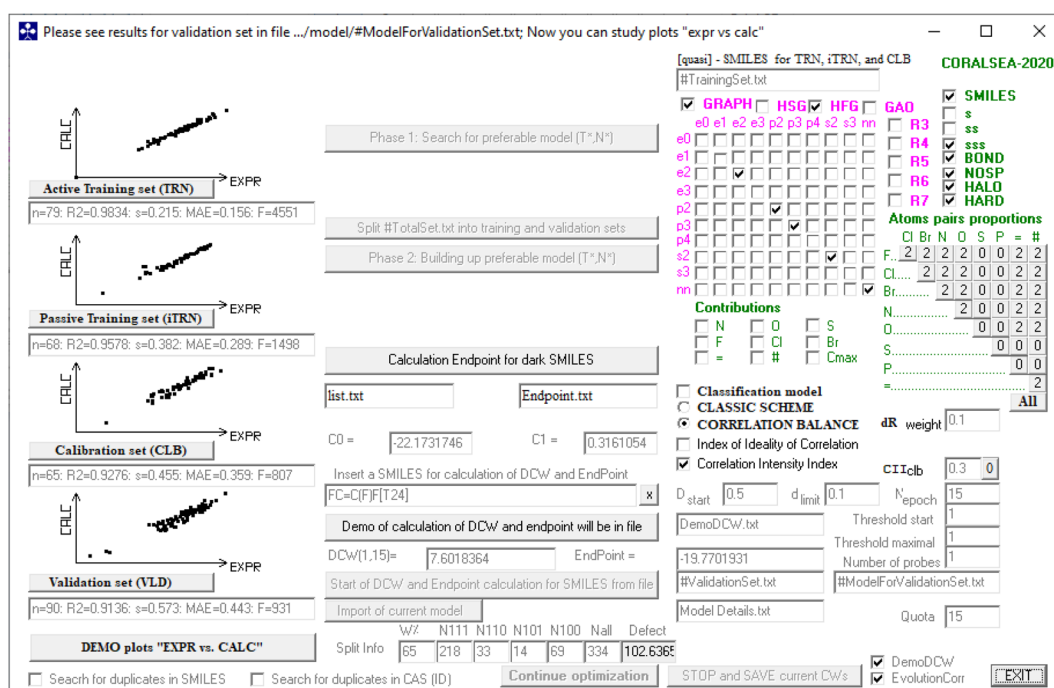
Please see results for validation set in file .../model/#ModelForValidationSet.txt; Now you can study plots "expr vs calc"

CALC
EXPR
Active Training set (TRN)
n=79; R2=0.9834; s=0.215; MAE=0.156; F=4551

CALC
EXPR
Passive Training set (iTRN)
n=68; R2=0.9578; s=0.382; MAE=0.289; F=1498

CALC
EXPR
Calibration set (CLB)
n=65; R2=0.9276; s=0.455; MAE=0.359; F=807

CALC
EXPR
Validation set (VLD)
n=90; R2=0.9136; s=0.573; MAE=0.443; F=931

DEMO plots "EXPR vs. CALC"

Seacrh for duplicates in SMILES
Search for duplicates in CAS (ID)

Phase 1: Search for preferable model (T*,N*)
Split #TotalSet.txt into training and validation sets
Phase 2: Building up preferable model (T*,N*)
Calculation Endpoint for dark SMILES
list.txt
Endpoint.txt
C0 = -22.1731746
C1 = 0.3161054
Insert a SMILES for calculation of DCW and EndPoint
FC=C(F)F[T24]
x
Demo of calculation of DCW and endpoint will be in file
DCW(1,15)= 7.6018364
EndPoint =
Start of DCW and Endpoint calculation for SMILES from file
Import of current model
Split Info
| W% | N111 | N110 | N101 | N100 | Nall | Defect |
|---|---|---|---|---|---|---|
| 65 | 218 | 33 | 14 | 69 | 334 | 102.6365 |

Continue optimization
STOP and SAVE current CWs

[quasi] - SMILES for TRN, iTRN, and CLB
#TrainingSet.txt
GRAPH HSG HFG GAO
e0 e1 e2 e3 p2 p3 p4 s2 s3 nn
e0
e1
e2
e3
p2
p3
p4
s2
s3
nn
R3
R4
R5
R6
R7
Contributions
N O S
F Cl Br
= # Cmax

CORALSEA-2020
SMILES
s
ss
sss
BOND
NOSP
HALO
HARD
Atoms pairs proportions
Cl Br N O S P = #
F... 2 2 2 2 0 0 2 2
Cl.... 2 2 2 0 0 2 2
Br........ 2 2 0 0 2 2
N............... 2 0 0 2 2
O........................ 0 0 2 2
S.............................. 0 0 0
P........................................ 0 0
=........................................ 2
All

Classification model
CLASSIC SCHEME
CORRELATION BALANCE
Index of Ideality of Correlation
Correlation Intensity Index
dR weight 0.1
CIIclb 0.3 0
Dstart 0.5
dlimit 0.1
Nepoch 15
DemoDCW.txt
Threshold start 1
Threshold maximal 1
-19.7701931
Number of probes 1
#ValidationSet.txt
#ModelForValidationSet.txt
Model Details.txt
Quota 15
DemoDCW
EvolutionCorr
EXIT